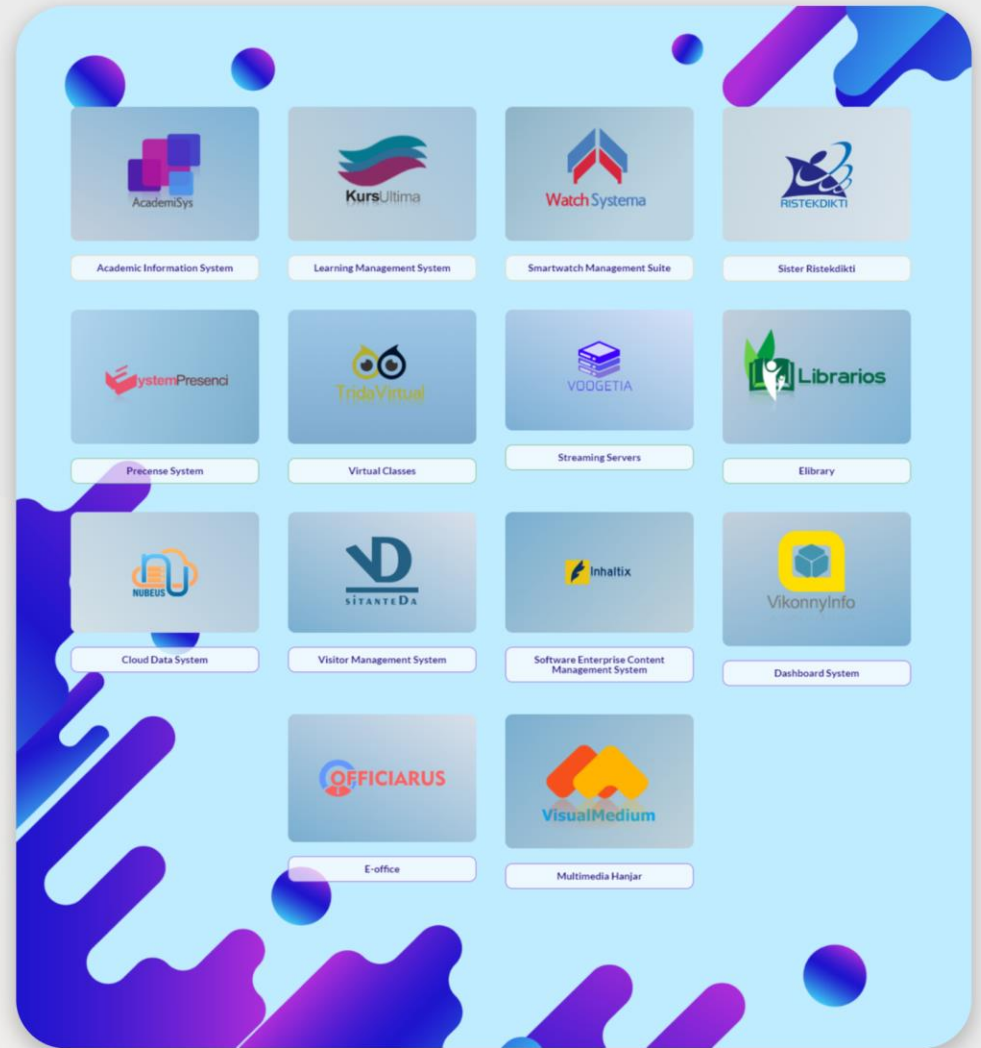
AcademiSys

Academic Information System

KursUltima

Learning Management System

Watch Systema

Smartwatch Management Suite

RISTEKDIKTI

Sister Ristekdikti

SystemPresenci

Precense System

TridaVirtual

Virtual Classes

VOOGETIA

Streaming Servers

Librarios

Elibrary

NUBEUS

Cloud Data System

SITANTEDA

Visitor Management System

Inhaltix

Software Enterprise Content Management System

VikonnyInfo

Dashboard System

OFFICIARUS

E-office

VisualMedium

Multimedia Hanjar